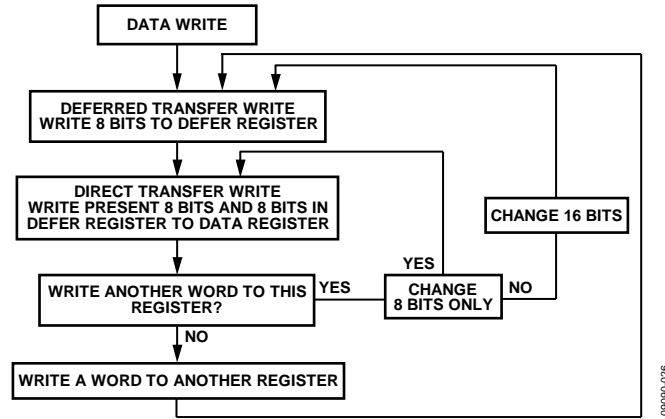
DATA WRITE

DEFERRED TRANSFER WRITE
WRITE 8 BITS TO DEFER REGISTER

DIRECT TRANSFER WRITE
WRITE PRESENT 8 BITS AND 8 BITS IN DEFER REGISTER TO DATA REGISTER

CHANGE 16 BITS

YES

WRITE ANOTHER WORD TO THIS REGISTER?

YES

CHANGE 8 BITS ONLY

NO

NO

WRITE A WORD TO ANOTHER REGISTER

09000-026